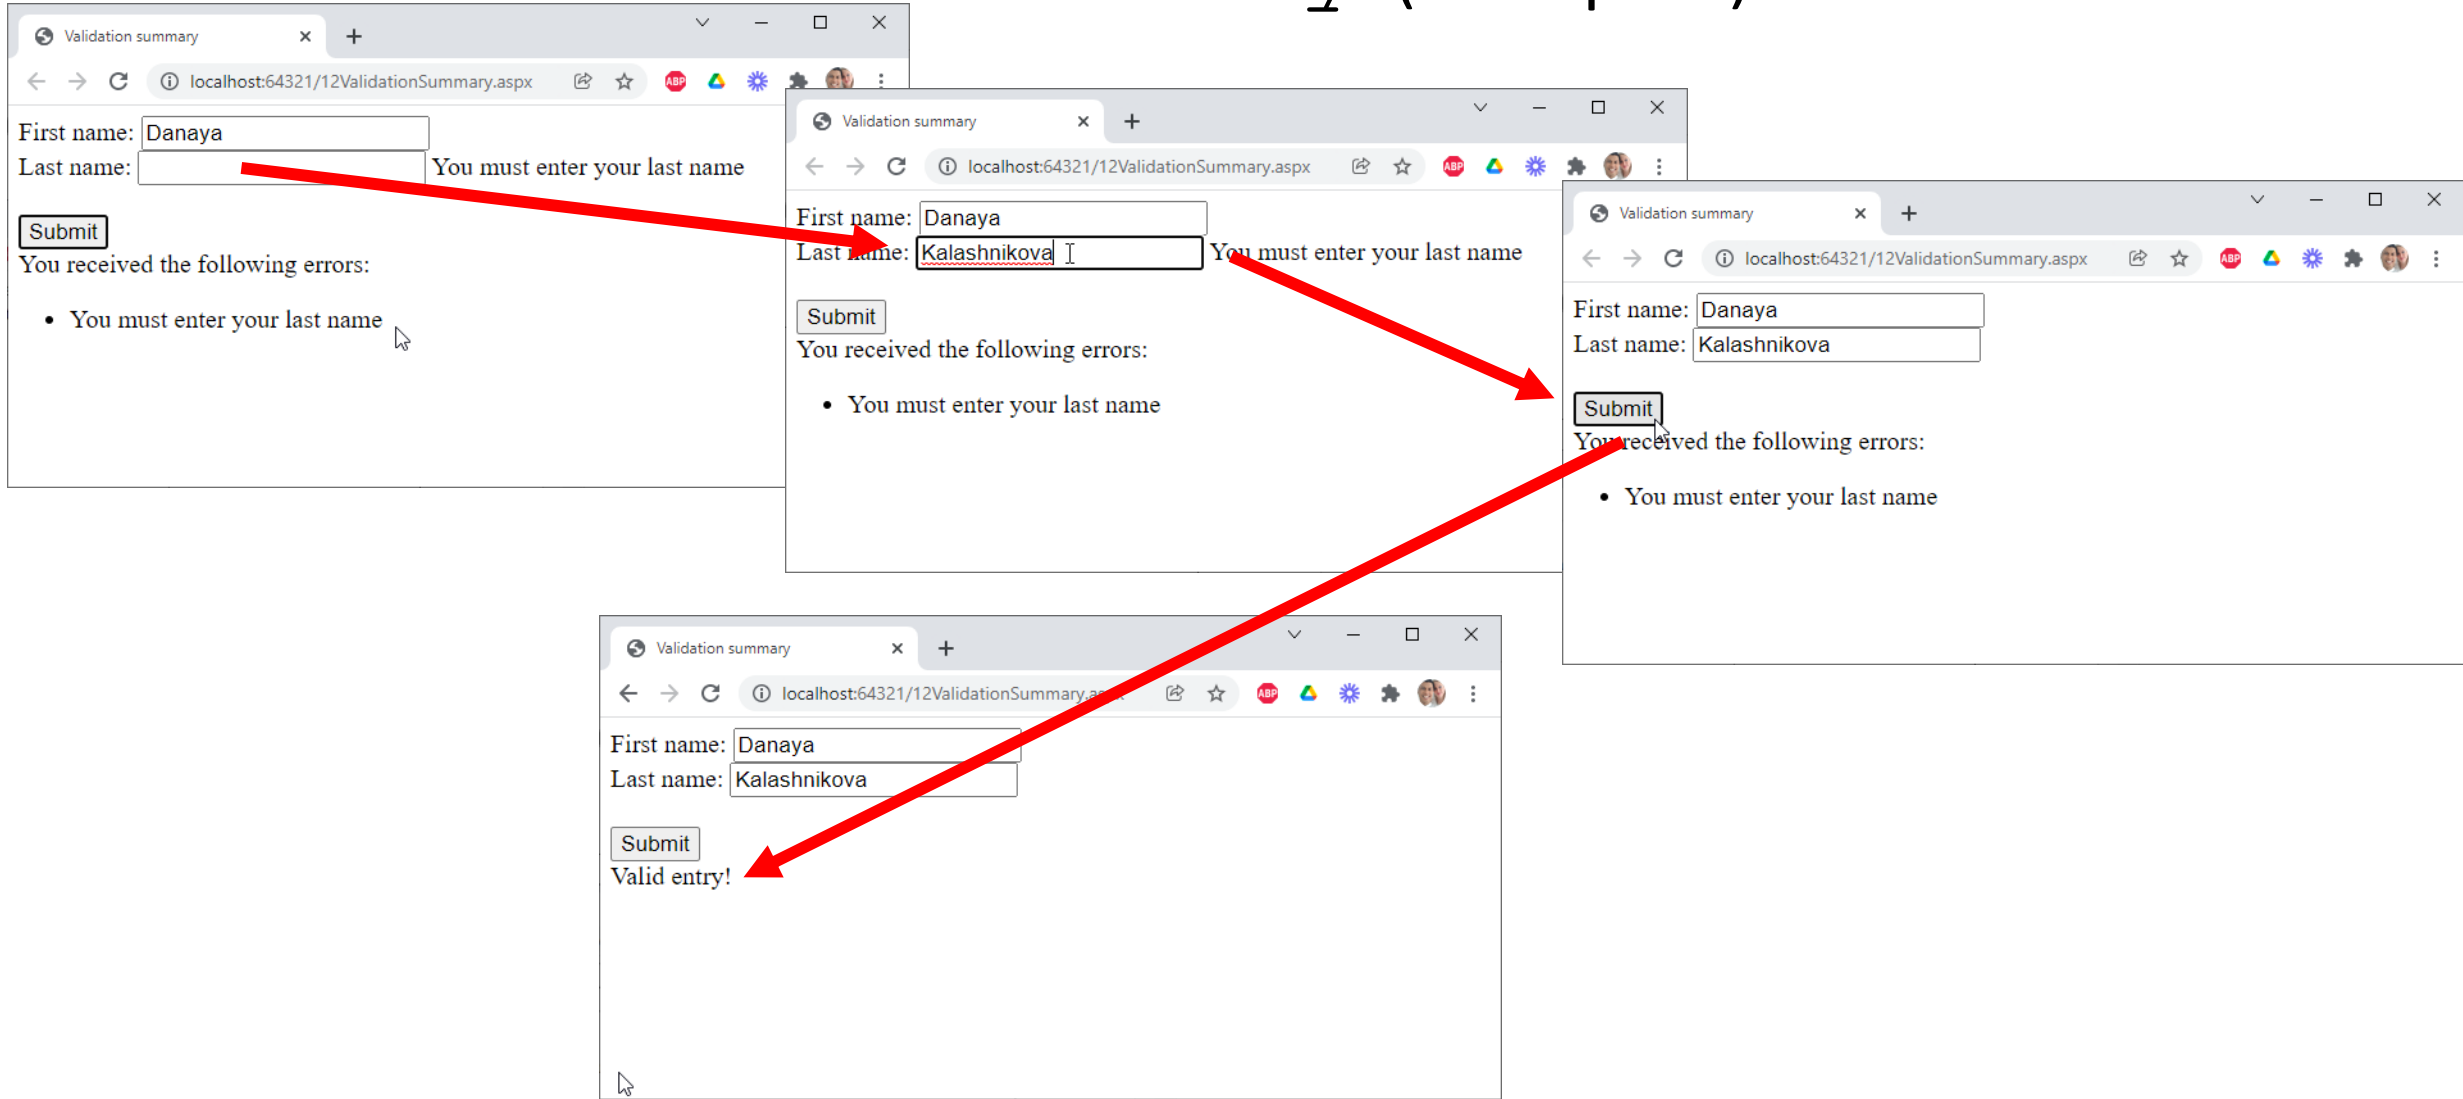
Validation summary
localhost:64321/12ValidationSummary.aspx

First name: Danaya
Last name: You must enter your last name

Submit

You received the following errors:

- You must enter your last name

Validation summary
localhost:64321/12ValidationSummary.aspx

First name: Danaya
Last name: Kalashnikova You must enter your last name

Submit

You received the following errors:

- You must enter your last name

Validation summary
localhost:64321/12ValidationSummary.aspx

First name: Danaya
Last name: Kalashnikova

Submit

You received the following errors:

- You must enter your last name

Validation summary
localhost:64321/12ValidationSummary.aspx

First name: Danaya
Last name: Kalashnikova

Submit

Valid entry!